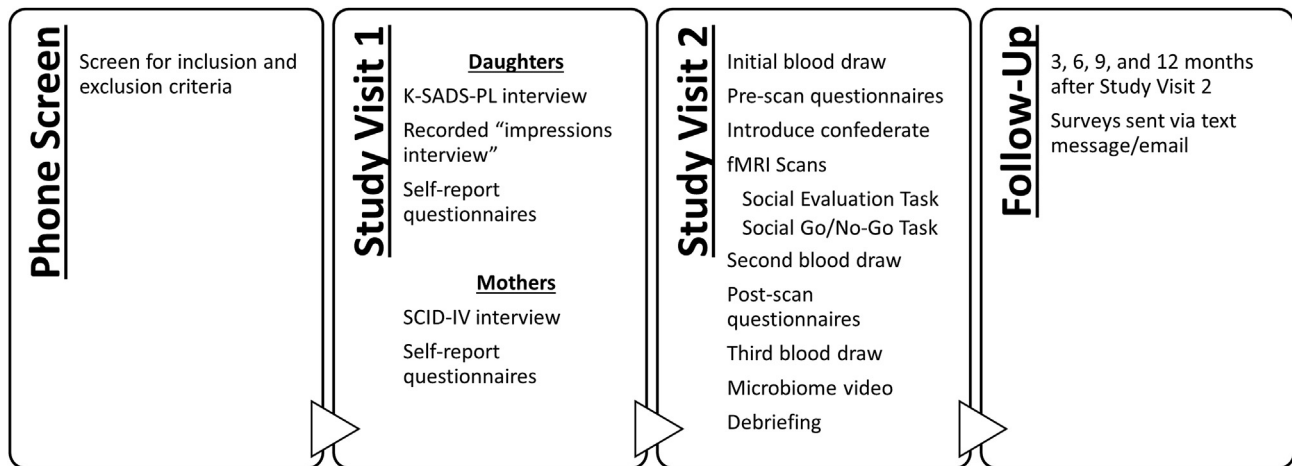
Phone Screen

Screen for inclusion and exclusion criteria

Study Visit 1

Daughters

K-SADS-PL interview

Recorded "impressions interview"

Self-report questionnaires

Mothers

SCID-IV interview

Self-report questionnaires

Study Visit 2

Initial blood draw

Pre-scan questionnaires

Introduce confederate

fMRI Scans

Social Evaluation Task

Social Go/No-Go Task

Second blood draw

Post-scan questionnaires

Third blood draw

Microbiome video

Debriefing

Follow-Up

3, 6, 9, and 12 months after Study Visit 2

Surveys sent via text message/email